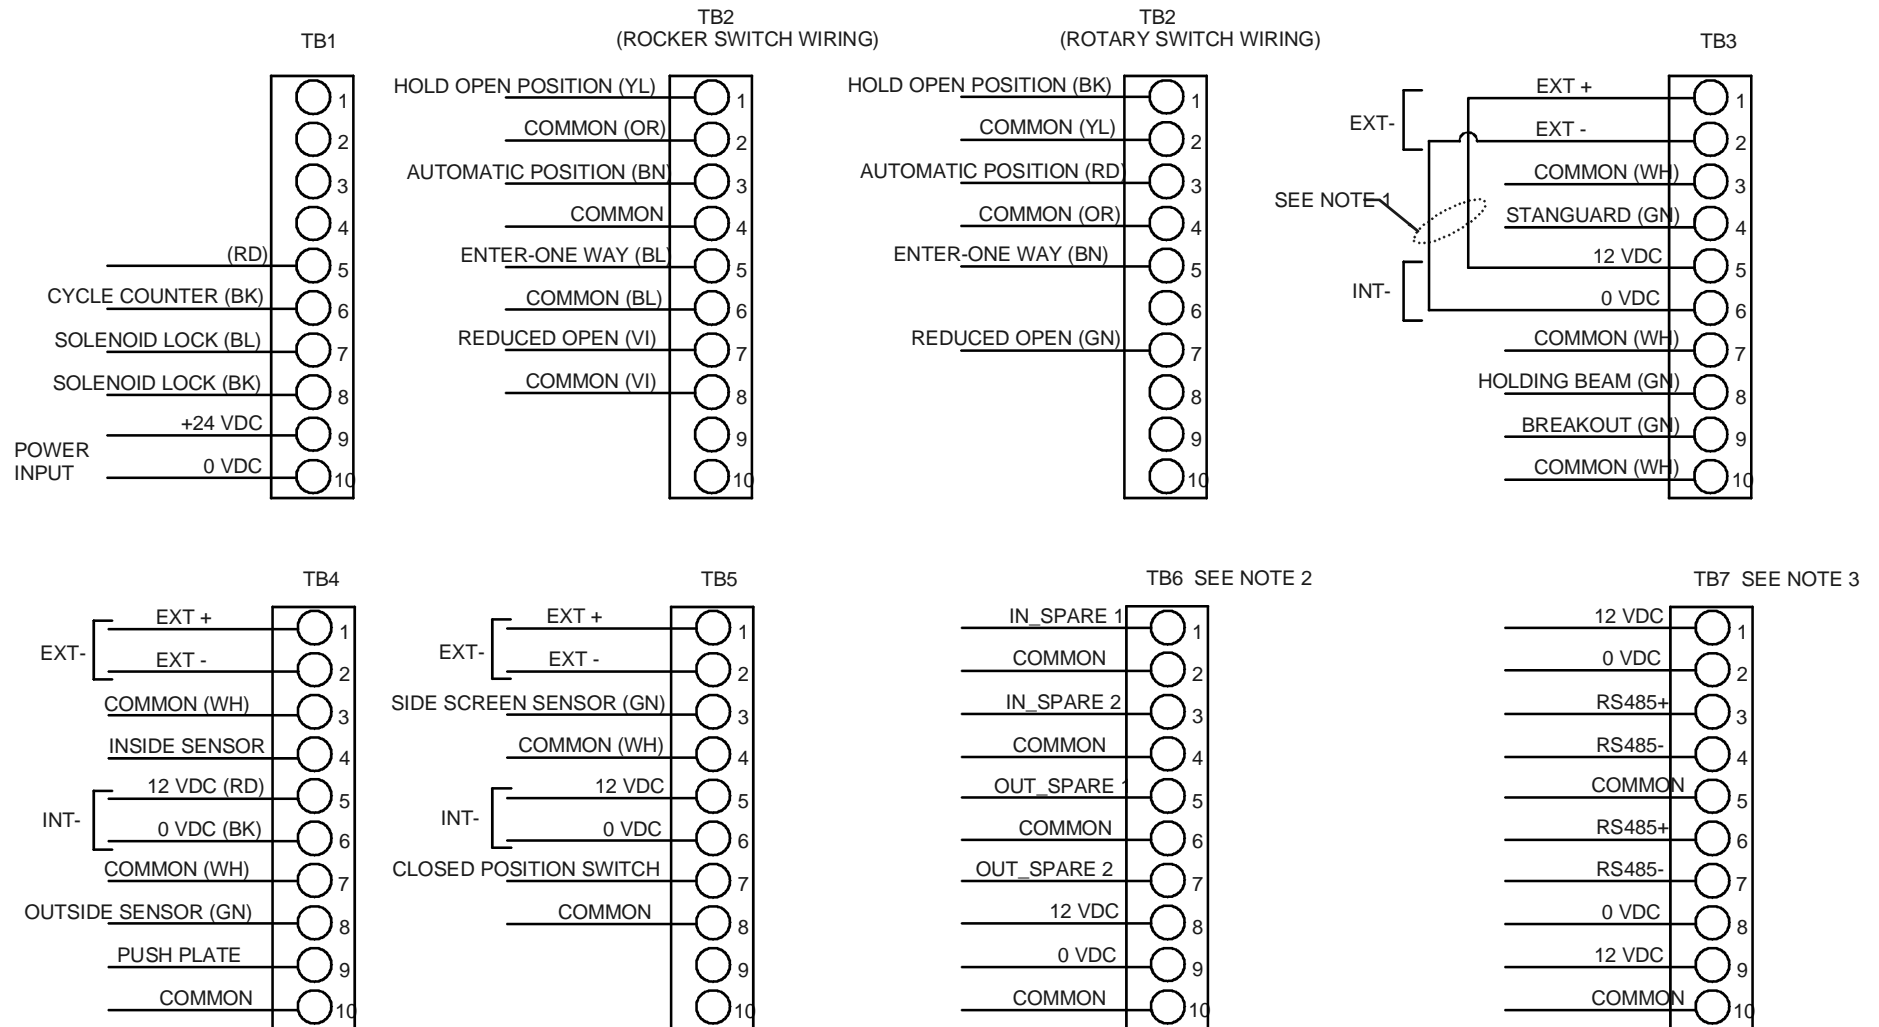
TB1

1
2
3
4
(RD) 5
CYCLE COUNTER (BK) 6
SOLENOID LOCK (BL) 7
SOLENOID LOCK (BK) 8
+24 VDC 9
POWER INPUT 0 VDC 10

TB2
(ROCKER SWITCH WIRING)

HOLD OPEN POSITION (YL) 1
COMMON (OR) 2
AUTOMATIC POSITION (BN) 3
COMMON 4
ENTER-ONE WAY (BL) 5
COMMON (BL) 6
REDUCED OPEN (VI) 7
COMMON (VI) 8
9
10

TB2
(ROTARY SWITCH WIRING)

HOLD OPEN POSITION (BK) 1
COMMON (YL) 2
AUTOMATIC POSITION (RD) 3
COMMON (OR) 4
ENTER-ONE WAY (BN) 5
6
REDUCED OPEN (GN) 7
8
9
10

TB3

EXT-
EXT + 1
EXT - 2
COMMON (WH) 3
SEE NOTE 1
STANGUARD (GN) 4
12 VDC 5
INT-
0 VDC 6
COMMON (WH) 7
HOLDING BEAM (GN) 8
BREAKOUT (GN) 9
COMMON (WH) 10

TB4

EXT-
EXT + 1
EXT - 2
COMMON (WH) 3
INSIDE SENSOR 4
INT-
12 VDC (RD) 5
0 VDC (BK) 6
COMMON (WH) 7
OUTSIDE SENSOR (GN) 8
PUSH PLATE 9
COMMON 10

TB5

EXT-
EXT + 1
EXT - 2
SIDE SCREEN SENSOR (GN) 3
COMMON (WH) 4
INT-
12 VDC 5
0 VDC 6
CLOSED POSITION SWITCH 7
COMMON 8
9
10

TB6 SEE NOTE 2

IN_SPARE 1 1
COMMON 2
IN_SPARE 2 3
COMMON 4
OUT_SPARE 1 5
COMMON 6
OUT_SPARE 2 7
12 VDC 8
0 VDC 9
COMMON 10

TB7 SEE NOTE 3

12 VDC 1
0 VDC 2
RS485+ 3
RS485- 4
COMMON 5
RS485+ 6
RS485- 7
0 VDC 8
12 VDC 9
COMMON 10